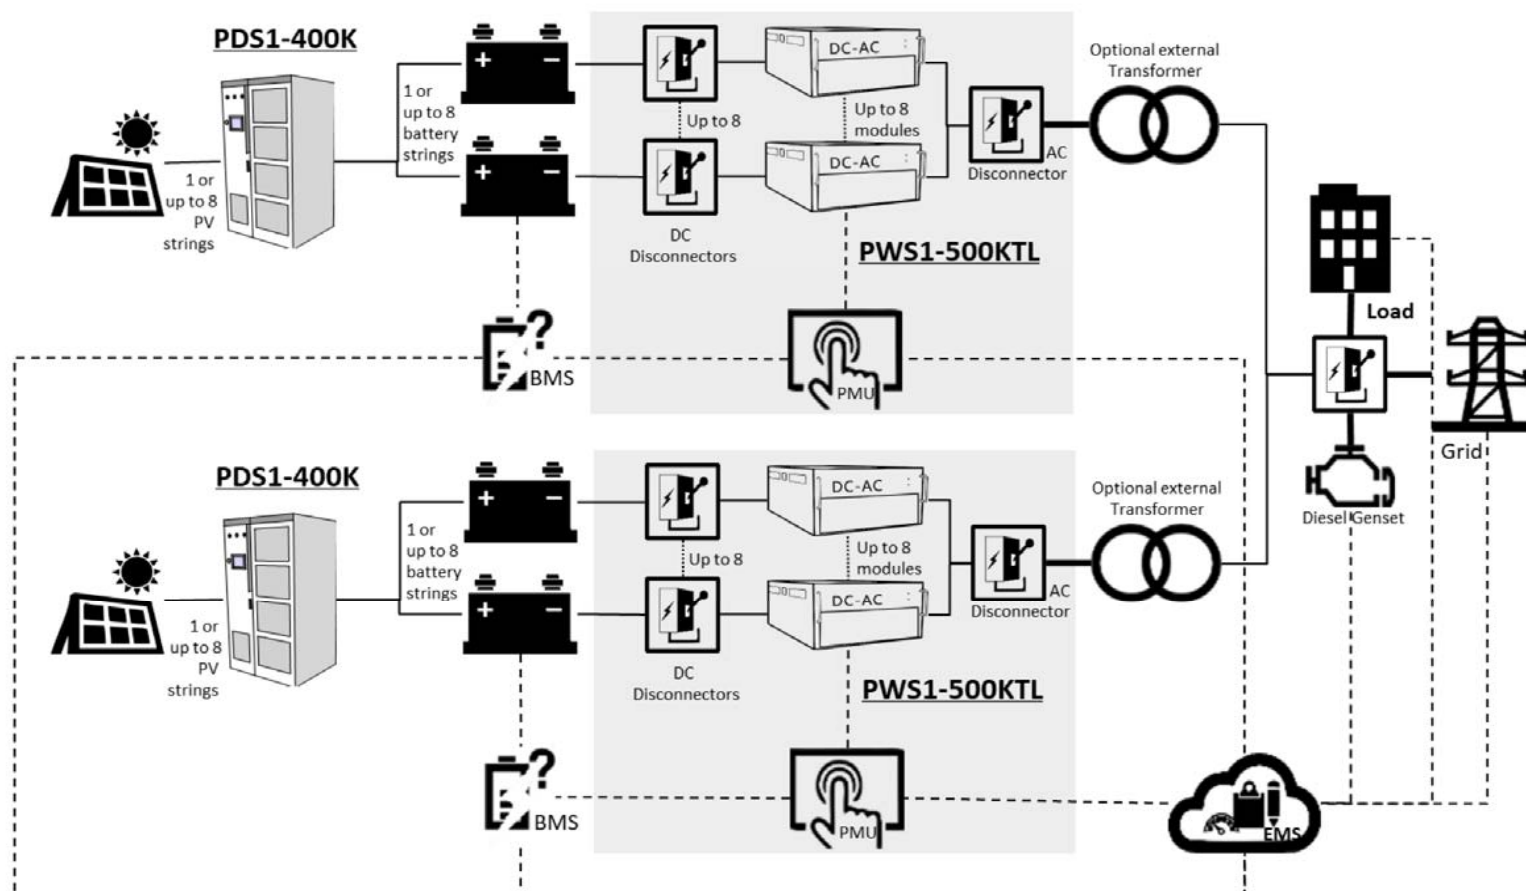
PDS1-400K

1 or up to 8 PV strings

1 or up to 8 battery strings

Up to 8

DC-AC

Up to 8 modules

DC-AC

DC Disconnectors

AC Disconnector

Optional external Transformer

PWS1-500KTL

BMS

PMU

Load

Grid

Diesel Genset

PDS1-400K

1 or up to 8 PV strings

1 or up to 8 battery strings

Up to 8

DC-AC

Up to 8 modules

DC-AC

DC Disconnectors

AC Disconnector

Optional external Transformer

PWS1-500KTL

BMS

PMU

EMS